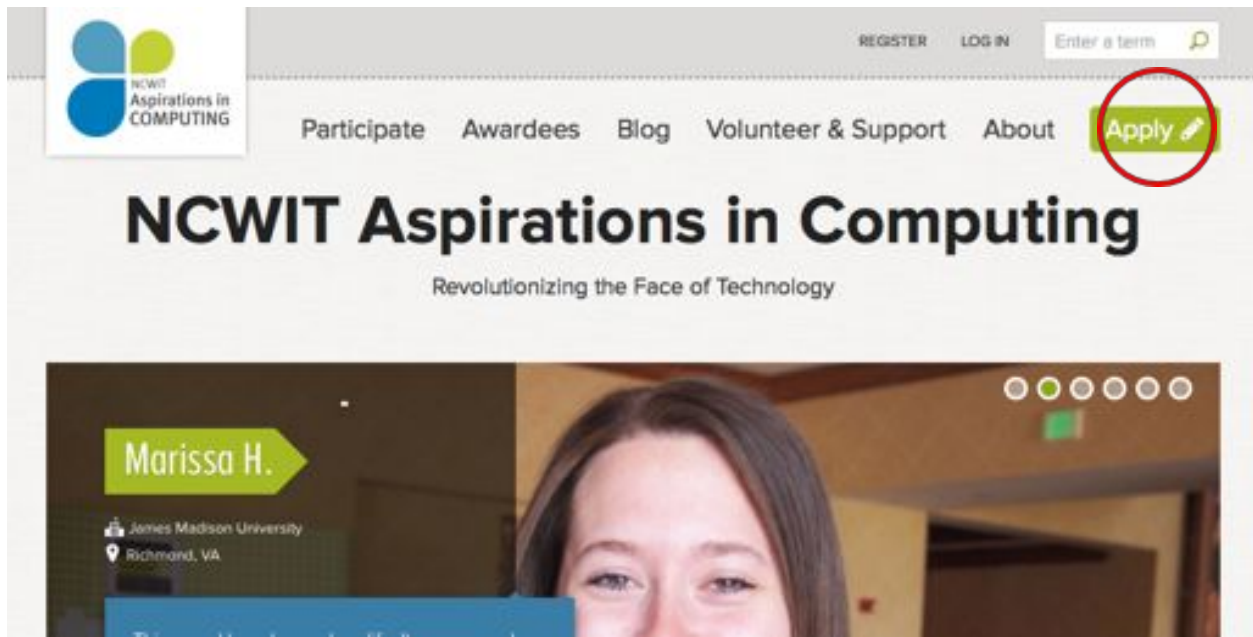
NCWIT Aspirations in COMPUTING

REGISTER LOG IN Enter a term

Participate Awardees Blog Volunteer & Support About Apply

NCWIT Aspirations in Computing

Revolutionizing the Face of Technology

Marissa H.

James Madison University
Richmond, VA

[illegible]